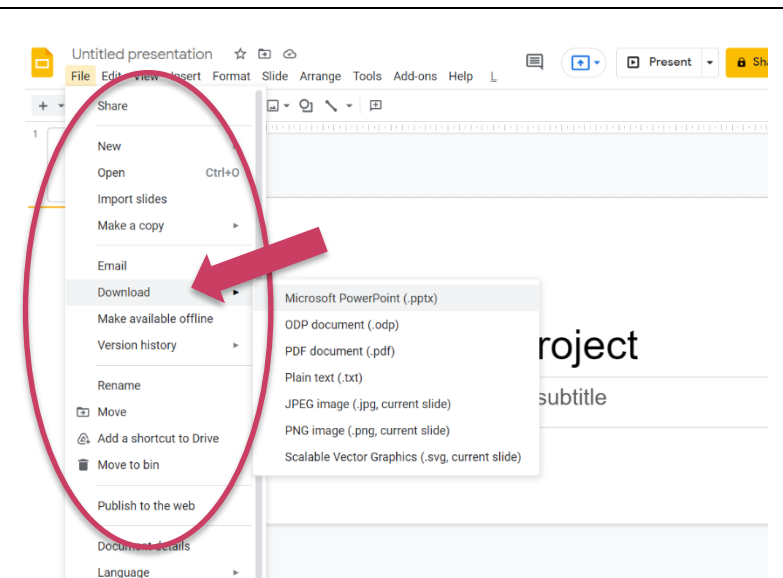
Untitled presentation

File Edit View Insert Format Slide Arrange Tools Add-ons Help L

Present

Sha

1

Share

New
Open Ctrl+O
Import slides
Make a copy

Email
Download
Make available offline
Version history

Rename
Move
Add a shortcut to Drive
Move to bin

Publish to the web

Document details
Language

Microsoft PowerPoint (.pptx)
ODP document (.odp)
PDF document (.pdf)
Plain text (.txt)
JPEG image (.jpg, current slide)
PNG image (.png, current slide)
Scalable Vector Graphics (.svg, current slide)

roject
subtitle